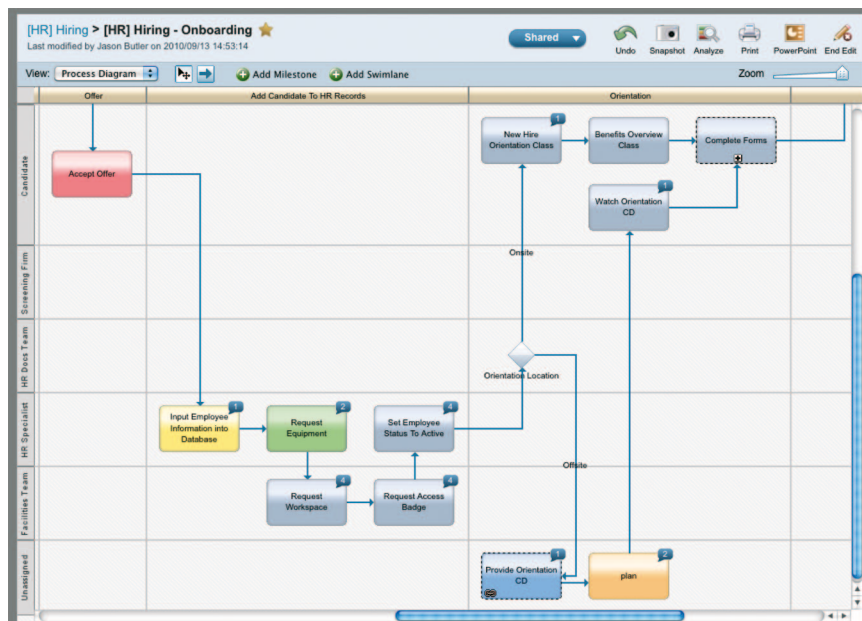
[HR] Hiring > [HR] Hiring - Onboarding
Last modified by Jason Butler on 2010/09/13 14:53:14

Shared

Undo Snapshot Analyze Print PowerPoint End Edit

View: Process Diagram

Add Milestone Add Swimlane

Zoom

Offer | Add Candidate To HR Records | Orientation

Candidate

Screening Firm

HR Docs Team

HR Specialist

Facilities Team

Unassigned

Accept Offer

New Hire Orientation Class 1

Benefits Overview Class

Complete Forms

Watch Orientation CD 1

Onsite

Orientation Location

Offsite

Input Employee Information into Database 1

Request Equipment 2

Set Employee Status To Active 4

Request Workspace 4

Request Access Badge 4

Provide Orientation CD 1

plan 2